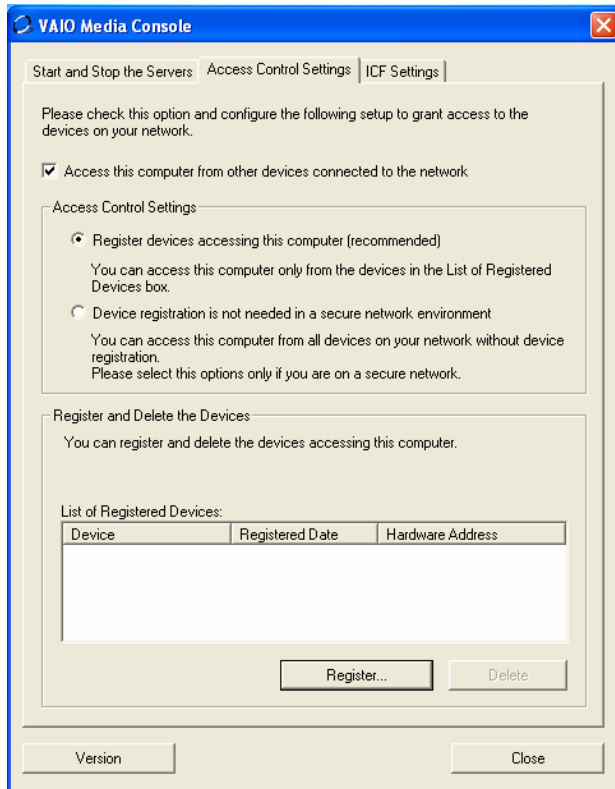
VAIO Media Console

Start and Stop the Servers | Access Control Settings | ICF Settings

Please check this option and configure the following setup to grant access to the devices on your network.

Access this computer from other devices connected to the network

Access Control Settings

Register devices accessing this computer (recommended)

You can access this computer only from the devices in the List of Registered Devices box.

Device registration is not needed in a secure network environment

You can access this computer from all devices on your network without device registration.
Please select this options only if you are on a secure network.

Register and Delete the Devices

You can register and delete the devices accessing this computer.

List of Registered Devices:

| Device | Registered Date | Hardware Address |
|---|---|---|

Register... Delete

Version Close